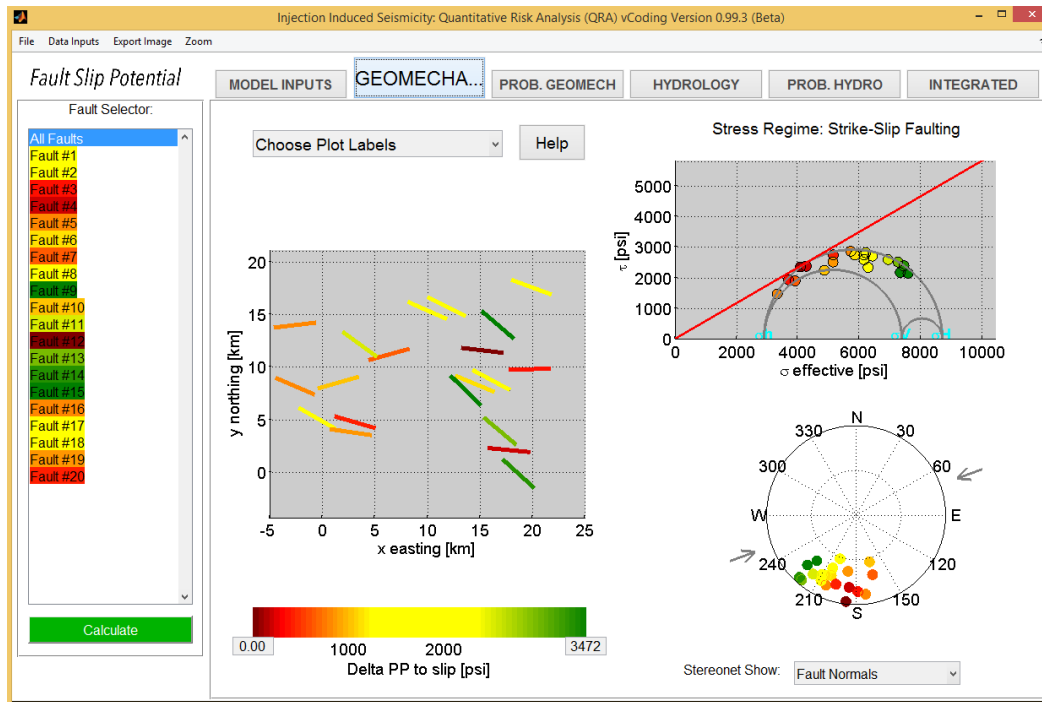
Injection Induced Seismicity: Quantitative Risk Analysis (QRA) vCoding Version 0.99.3 (Beta)

File Data Inputs Export Image Zoom

Fault Slip Potential

MODEL INPUTS GEOMECHA... PROB. GEOMECH HYDROLOGY PROB. HYDRO INTEGRATED

Fault Selector:

All Faults
Fault #1
Fault #2
Fault #3
Fault #4
Fault #5
Fault #6
Fault #7
Fault #8
Fault #9
Fault #10
Fault #11
Fault #12
Fault #13
Fault #14
Fault #15
Fault #16
Fault #17
Fault #18
Fault #19
Fault #20

Calculate

Choose Plot Labels

Help

y northing [km]

20
15
10
5
0

-5 0 5 10 15 20 25

x easting [km]

0.00 1000 2000 3472

Delta PP to slip [psi]

Stress Regime: Strike-Slip Faulting

$\tau$ [psi]

5000
4000
3000
2000
1000
0

0 2000 4000 6000 8000 10000

$\sigma$ effective [psi]

N
30
60
E
120
150
S
210
240
W
300
330

Stereonet Show: Fault Normals